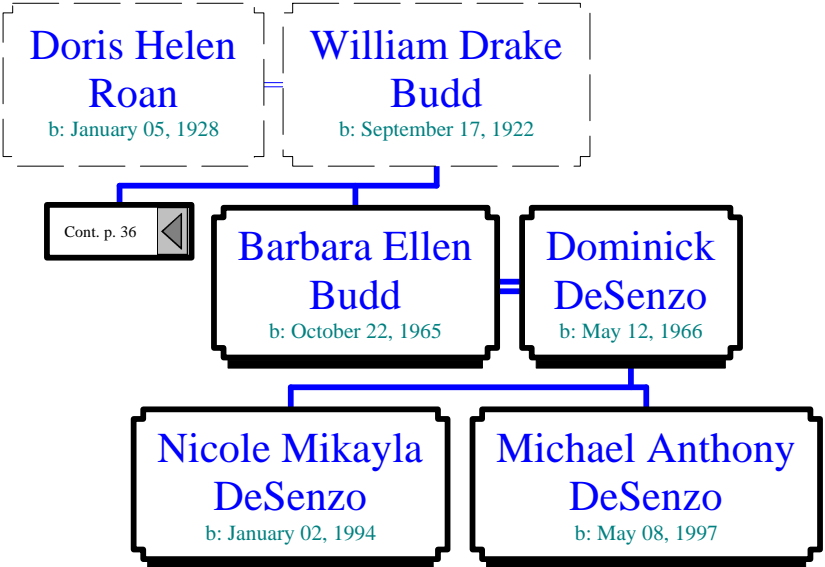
Doris Helen Roan
b: January 05, 1928

William Drake Budd
b: September 17, 1922

Cont. p. 36

Barbara Ellen Budd
b: October 22, 1965

Dominick DeSenzo
b: May 12, 1966

Nicole Mikayla DeSenzo
b: January 02, 1994

Michael Anthony DeSenzo
b: May 08, 1997